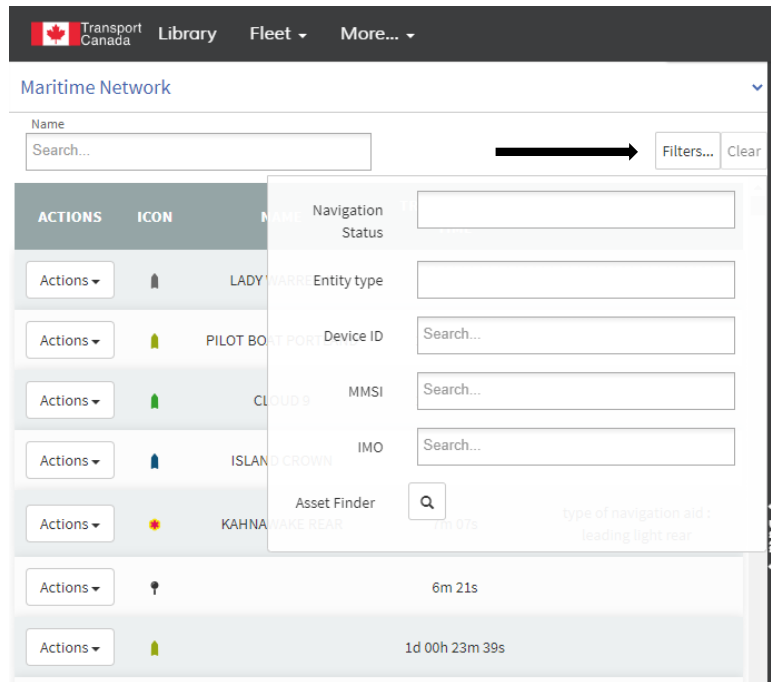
Transport Canada Library Fleet More...

Maritime Network

Name

Search...

Filters... Clear

| ACTIONS | ICON | NAME |
|---|---|---|
| Actions | | LADY WARRE |
| Actions | | PILOT BOAT PORT |
| Actions | | CLOUD 9 |
| Actions | | ISLAND CROWN |
| Actions | | KAHNAWAKE REAR |
| Actions | | |
| Actions | | |

Navigation Status

Entity type

Device ID Search...

MMSI Search...

IMO Search...

Asset Finder

7m 07s

type of navigation aid : leading light rear

6m 21s

1d 00h 23m 39s